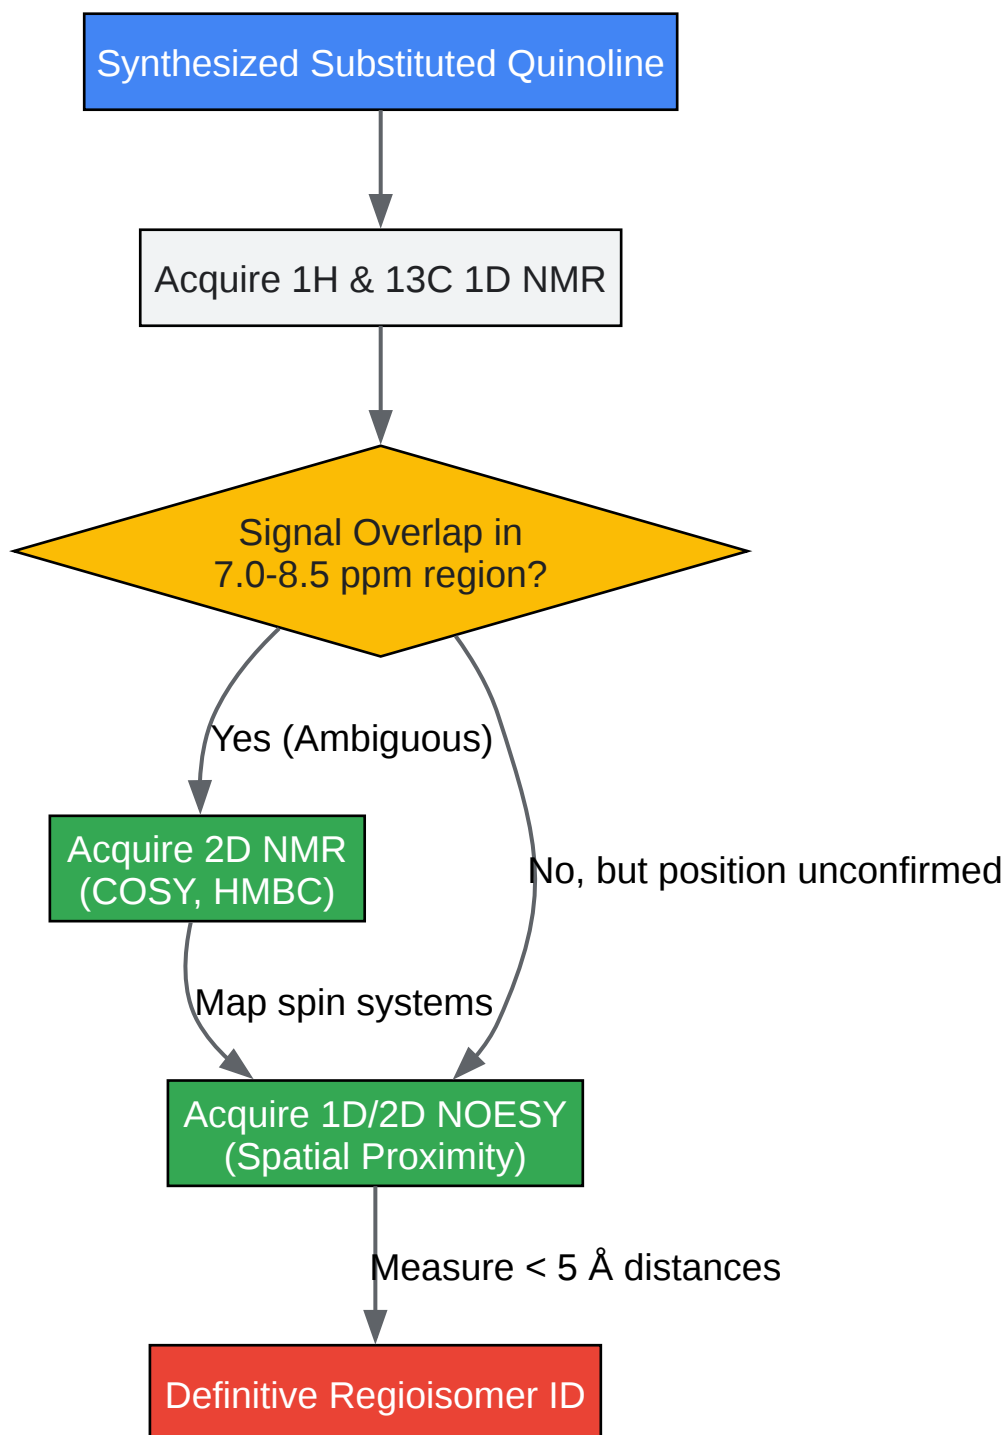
Synthesized Substituted Quinoline

Acquire 1H & 13C 1D NMR

Signal Overlap in 7.0-8.5 ppm region?

Yes (Ambiguous)

No, but position unconfirmed

Acquire 2D NMR (COSY, HMBC)

Map spin systems

Acquire 1D/2D NOESY (Spatial Proximity)

Measure < 5 Å distances

Definitive Regioisomer ID